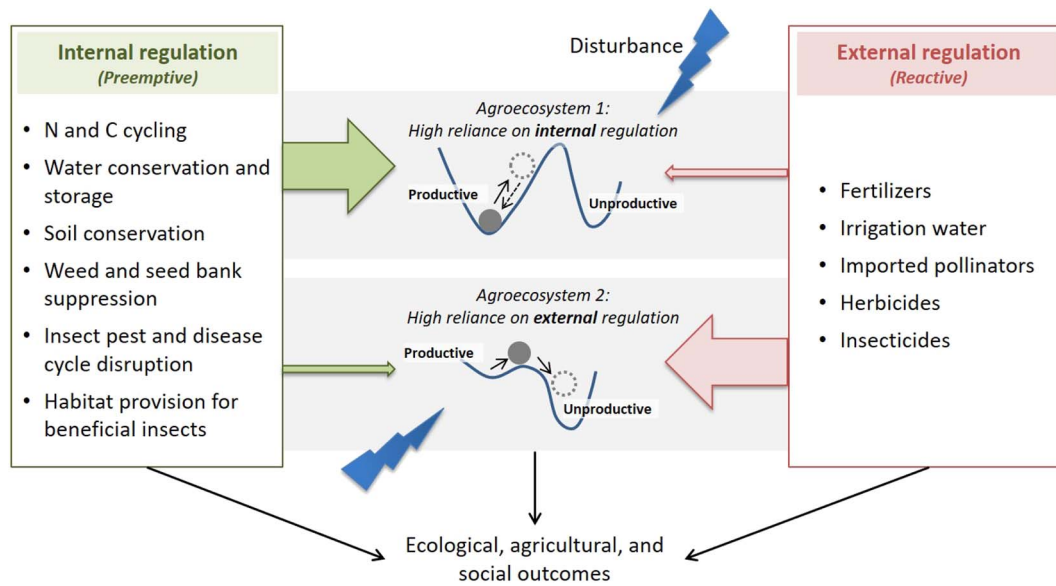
Internal regulation
(Preemptive)

- N and C cycling
- Water conservation and storage
- Soil conservation
- Weed and seed bank suppression
- Insect pest and disease cycle disruption
- Habitat provision for beneficial insects

Disturbance

Agroecosystem 1:
High reliance on **internal** regulation

Productive

Unproductive

Agroecosystem 2:
High reliance on **external** regulation

Productive

Unproductive

External regulation
(Reactive)

- Fertilizers
- Irrigation water
- Imported pollinators
- Herbicides
- Insecticides

Ecological, agricultural, and social outcomes